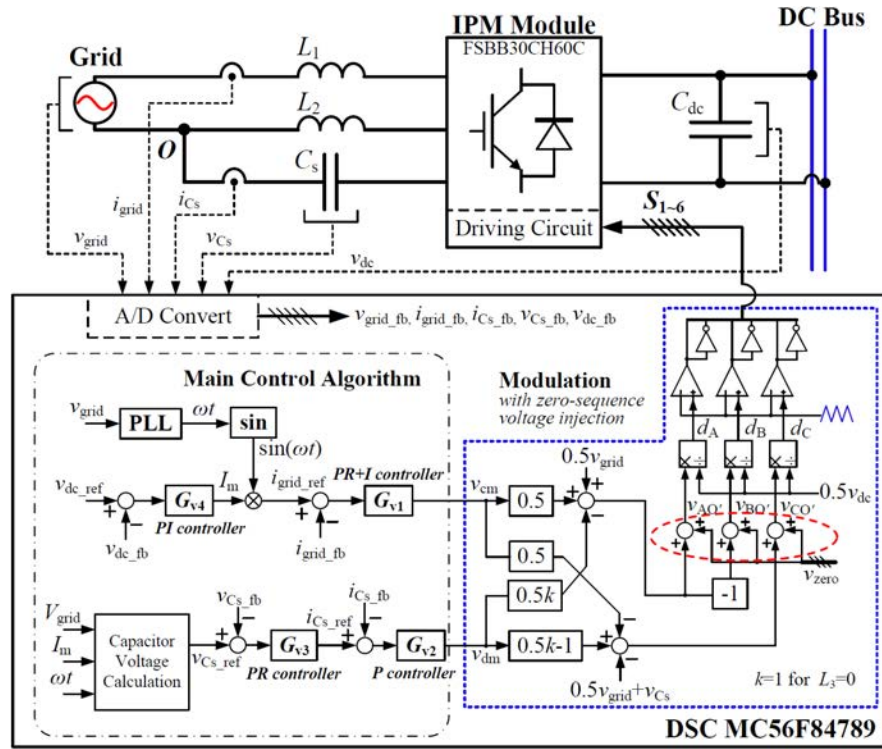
IPM Module
FSBB30CH60C
DC Bus
Grid
$L_1$
$L_2$
$O$
$C_s$
$C_{dc}$
$i_{grid}$
$i_{Cs}$
$v_{grid}$
$v_{Cs}$
$S_{1\sim6}$
Driving Circuit
$v_{dc}$
A/D Convert
$v_{grid\_fb}, i_{grid\_fb}, i_{Cs\_fb}, v_{Cs\_fb}, v_{dc\_fb}$
Main Control Algorithm
Modulation
with zero-sequence voltage injection
$v_{grid}$
PLL
$\omega t$
sin
$\sin(\omega t)$
$I_m$
$i_{grid\_ref}$
PR+I controller
$v_{dc\_ref}$
$G_{v4}$
PI controller
$v_{dc\_fb}$
$i_{grid\_fb}$
$G_{v1}$
$v_{cm}$
0.5
$0.5v_{grid}$
$d_A$
$d_B$
$d_C$
$v_{AO'}$
$v_{BO'}$
$v_{CO'}$
$0.5v_{dc}$
0.5
$v_{zero}$
0.5k
-1
$V_{grid}$
$I_m$
$\omega t$
Capacitor Voltage Calculation
$v_{Cs\_fb}$
$v_{Cs\_ref}$
$G_{v3}$
PR controller
$i_{Cs\_fb}$
$i_{Cs\_ref}$
$G_{v2}$
P controller
$v_{dm}$
0.5k-1
$0.5v_{grid}+v_{Cs}$
$k$=1 for $L_3$=0
DSC MC56F84789